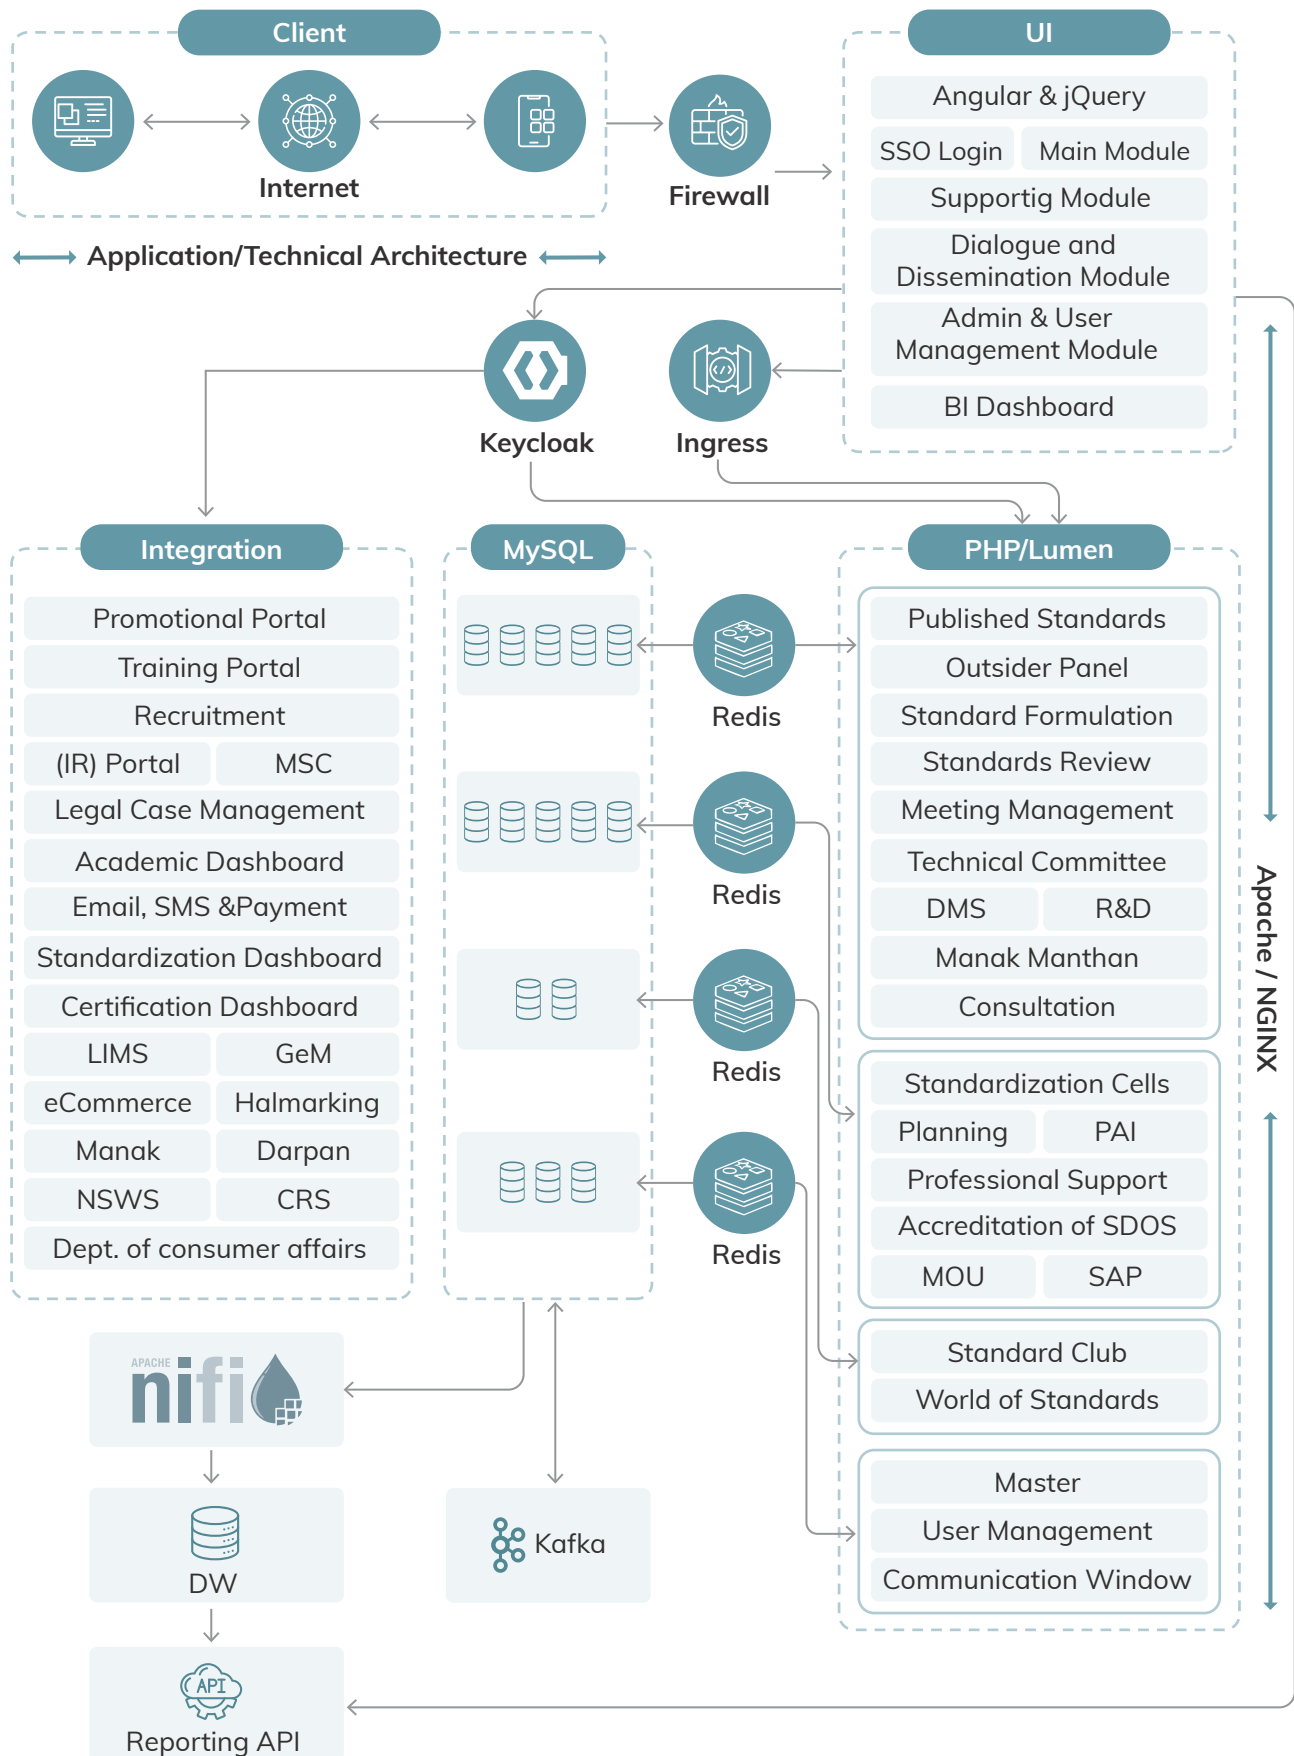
Client

Internet

Firewall

UI

Angular & jQuery

SSO Login

Main Module

Supportig Module

Dialogue and Dissemination Module

Admin & User Management Module

BI Dashboard

Application/Technical Architecture

Keycloak

Ingress

Integration

Promotional Portal

Training Portal

Recruitment

(IR) Portal

MSC

Legal Case Management

Academic Dashboard

Email, SMS &Payment

Standardization Dashboard

Certification Dashboard

LIMS

GeM

eCommerce

Halmarking

Manak

Darpan

NSWS

CRS

Dept. of consumer affairs

MySQL

Redis

Redis

Redis

Redis

PHP/Lumen

Published Standards

Outsider Panel

Standard Formulation

Standards Review

Meeting Management

Technical Committee

DMS

R&D

Manak Manthan

Consultation

Standardization Cells

Planning

PAI

Professional Support

Accreditation of SDOS

MOU

SAP

Standard Club

World of Standards

Master

User Management

Communication Window

Apache / NGINX

APACHE nifi

DW

Kafka

API

Reporting API